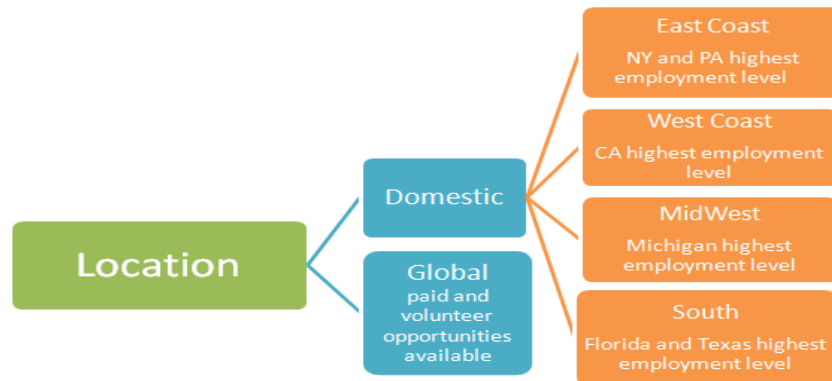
Location

Domestic

Global
paid and volunteer opportunities available

East Coast
NY and PA highest employment level

West Coast
CA highest employment level

MidWest
Michigan highest employment level

South
Florida and Texas highest employment level